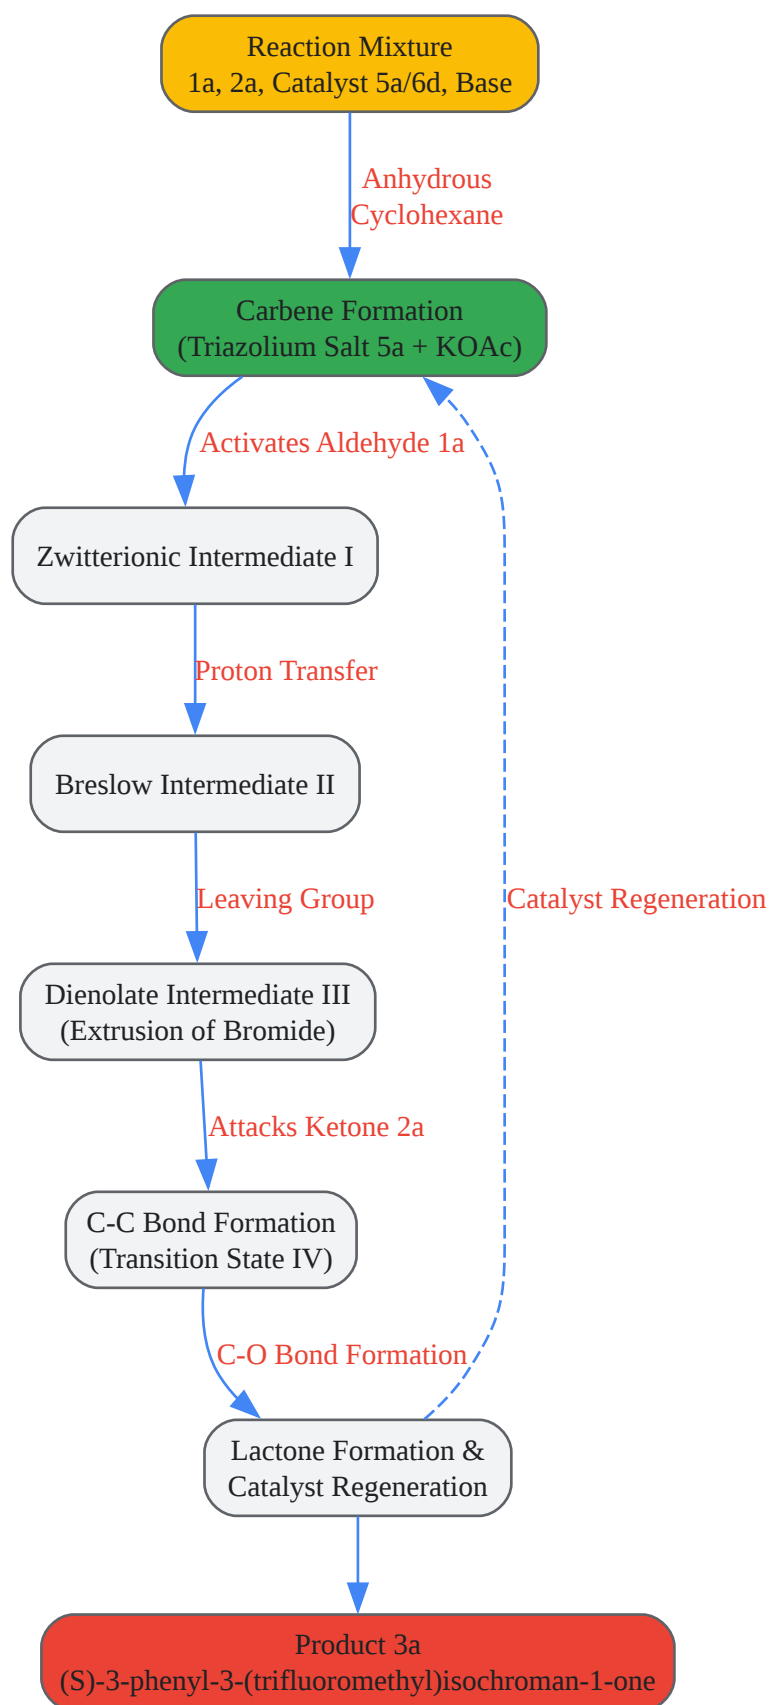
Reaction Mixture
1a, 2a, Catalyst 5a/6d, Base

Anhydrous Cyclohexane

Carbene Formation
(Triazolium Salt 5a + KOAc)

Activates Aldehyde 1a

Zwitterionic Intermediate I

Proton Transfer

Breslow Intermediate II

Leaving Group

Dienolate Intermediate III
(Extrusion of Bromide)

Attacks Ketone 2a

C-C Bond Formation
(Transition State IV)

C-O Bond Formation

Catalyst Regeneration

Lactone Formation &
Catalyst Regeneration

Product 3a
(S)-3-phenyl-3-(trifluoromethyl)isochroman-1-one